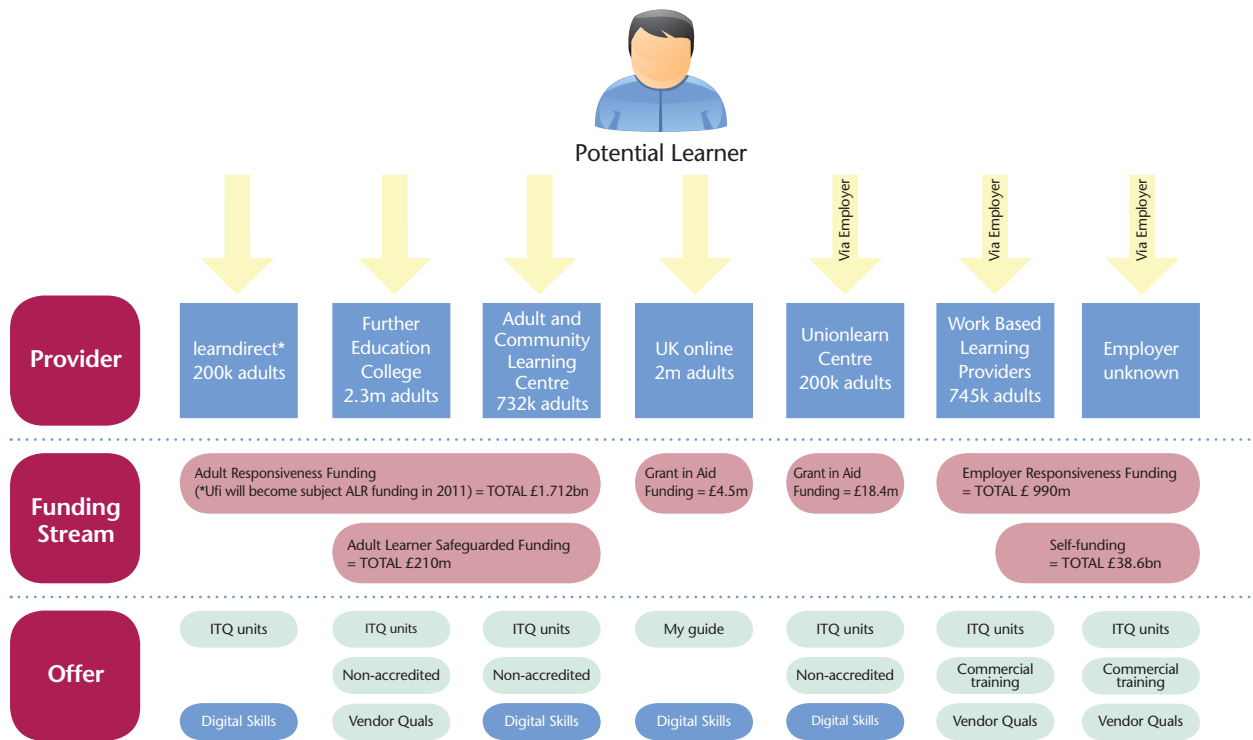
Potential Learner

Via Employer

Via Employer

Via Employer

Provider

learndirect* 200k adults

Further Education College 2.3m adults

Adult and Community Learning Centre 732k adults

UK online 2m adults

Unionlearn Centre 200k adults

Work Based Learning Providers 745k adults

Employer unknown

Funding Stream

Adult Responsiveness Funding (*Ufi will become subject ALR funding in 2011) = TOTAL £1.712bn

Grant in Aid Funding = £4.5m

Grant in Aid Funding = £18.4m

Employer Responsiveness Funding = TOTAL £ 990m

Adult Learner Safeguarded Funding = TOTAL £210m

Self-funding = TOTAL £38.6bn

Offer

ITQ units

ITQ units

ITQ units

My guide

ITQ units

ITQ units

ITQ units

Non-accredited

Non-accredited

Non-accredited

Commercial training

Commercial training

Digital Skills

Vendor Quals

Digital Skills

Digital Skills

Digital Skills

Vendor Quals

Vendor Quals